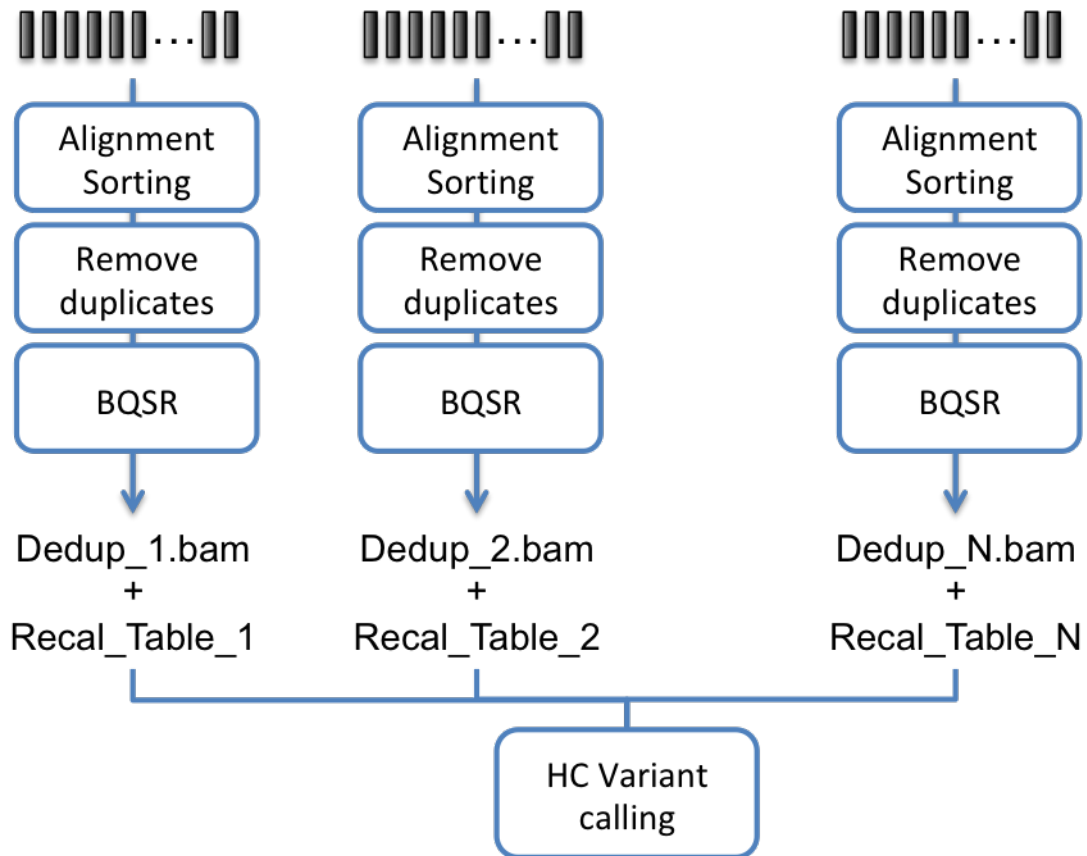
...

Alignment Sorting

Remove duplicates

BQSR

Dedup_1.bam + Recal_Table_1

...

Alignment Sorting

Remove duplicates

BQSR

Dedup_2.bam + Recal_Table_2

...

Alignment Sorting

Remove duplicates

BQSR

Dedup_N.bam + Recal_Table_N

HC Variant calling